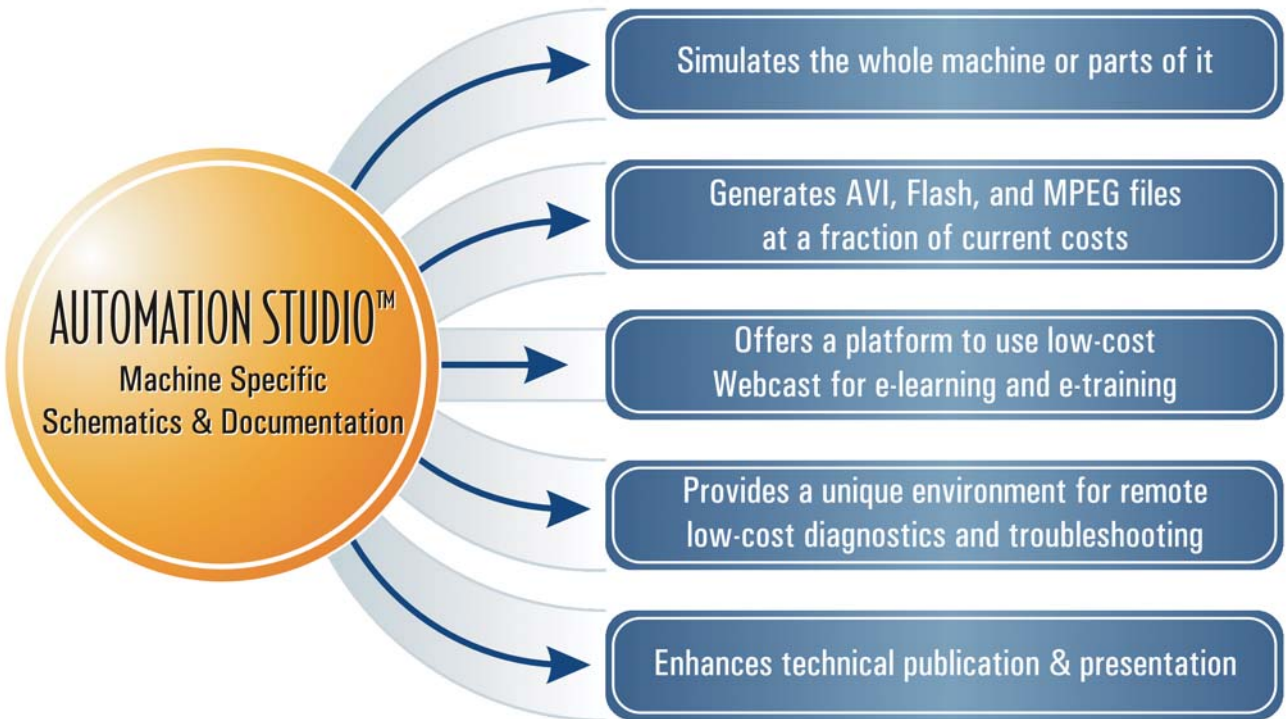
AUTOMATION STUDIO™
Machine Specific
Schematics & Documentation

Simulates the whole machine or parts of it

Generates AVI, Flash, and MPEG files at a fraction of current costs

Offers a platform to use low-cost Webcast for e-learning and e-training

Provides a unique environment for remote low-cost diagnostics and troubleshooting

Enhances technical publication & presentation